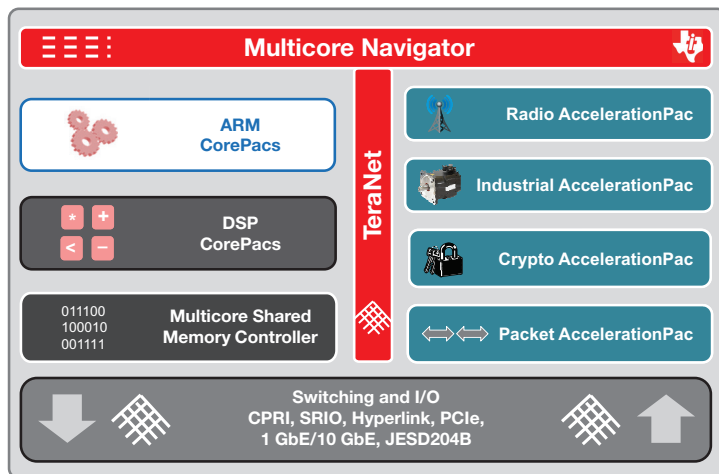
Multicore Navigator

ARM
CorePacs

DSP
CorePacs

011100
100010
001111

Multicore Shared
Memory Controller

TeraNet

Radio AccelerationPac

Industrial AccelerationPac

Crypto AccelerationPac

Packet AccelerationPac

Switching and I/O
CPRI, SRIO, Hyperlink, PCIe,
1 GbE/10 GbE, JESD204B